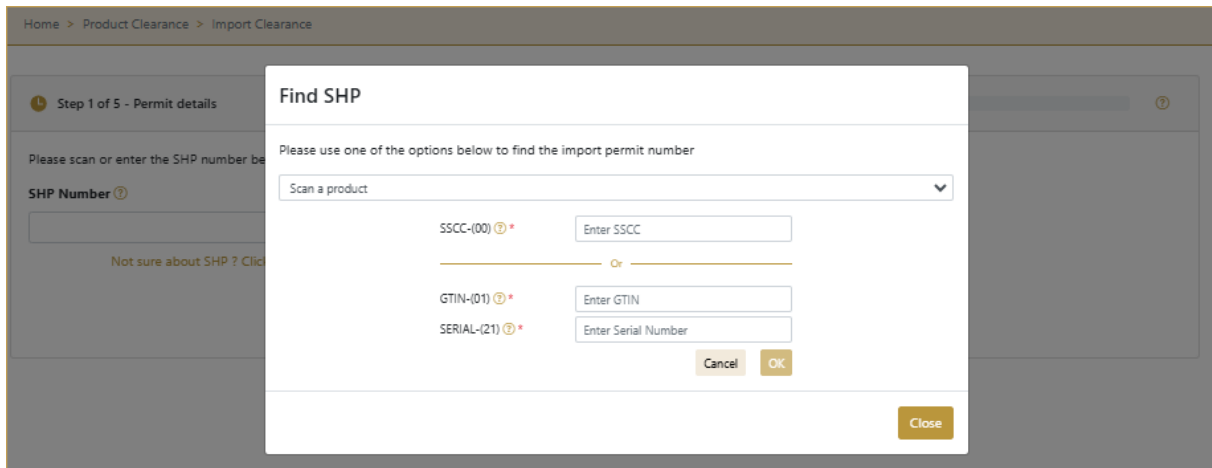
Home > Product Clearance > Import Clearance

Step 1 of 5 - Permit details

Please scan or enter the SHP number be

SHP Number

Not sure about SHP ? Clic

Find SHP

Please use one of the options below to find the import permit number

Scan a product

SSCC-(00) *
Enter SSCC

Or

GTIN-(01) *
Enter GTIN

SERIAL-(21) *
Enter Serial Number

Cancel OK

Close